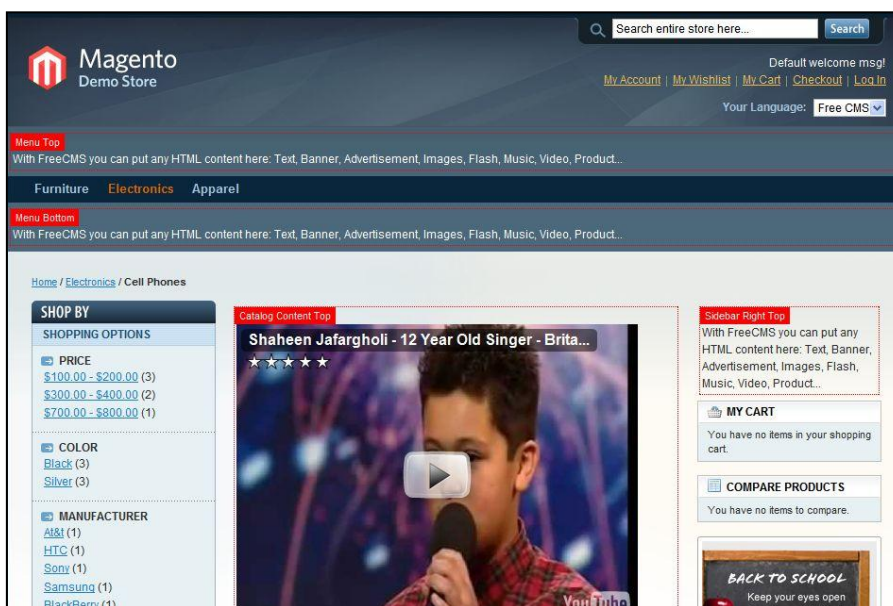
Search entire store here...
Search

Magento
Demo Store

Default welcome msg!
My Account | My Wishlist | My Cart | Checkout | Log In
Your Language: Free CMS

Menu Top
With FreeCMS you can put any HTML content here: Text, Banner, Advertisement, Images, Flash, Music, Video, Product...

Furniture Electronics Apparel

Menu Bottom
With FreeCMS you can put any HTML content here: Text, Banner, Advertisement, Images, Flash, Music, Video, Product...

Home / Electronics / Cell Phones

SHOP BY
SHOPPING OPTIONS
PRICE
$100.00 - $200.00 (3)
$300.00 - $400.00 (2)
$700.00 - $800.00 (1)
COLOR
Black (3)
Silver (3)
MANUFACTURER
At&t (1)
HTC (1)
Sony (1)
Samsung (1)
BlackBerry (1)

Catalog Content Top
Shaheen Jafargholi - 12 Year Old Singer - Brita...
You Tube

Sidebar Right Top
With FreeCMS you can put any HTML content here: Text, Banner, Advertisement, Images, Flash, Music, Video, Product...

MY CART
You have no items in your shopping cart.

COMPARE PRODUCTS
You have no items to compare.

BACK TO SCHOOL
Keep your eyes open